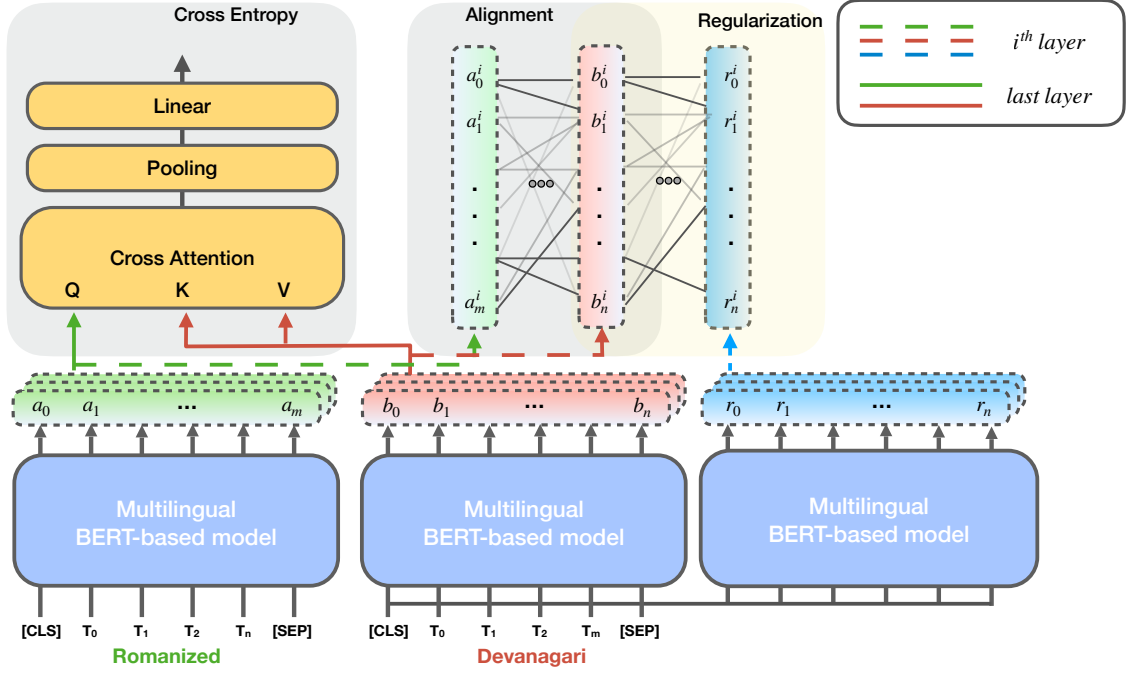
Cross Entropy

Linear

Pooling

Cross Attention

Q K V

Alignment

$a_0^i$ $a_1^i$ . . . $a_m^i$

$b_0^i$ $b_1^i$ . . . $b_n^i$

Regularization

$r_0^i$ $r_1^i$ . . . $r_n^i$

$i^{th}$ layer

last layer

$a_0$ $a_1$ ... $a_m$

$b_0$ $b_1$ ... $b_n$

$r_0$ $r_1$ ... $r_n$

Multilingual BERT-based model

Multilingual BERT-based model

Multilingual BERT-based model

[CLS] $T_0$ $T_1$ $T_2$ $T_n$ [SEP]

Romanized

[CLS] $T_0$ $T_1$ $T_2$ $T_m$ [SEP]

Devanagari